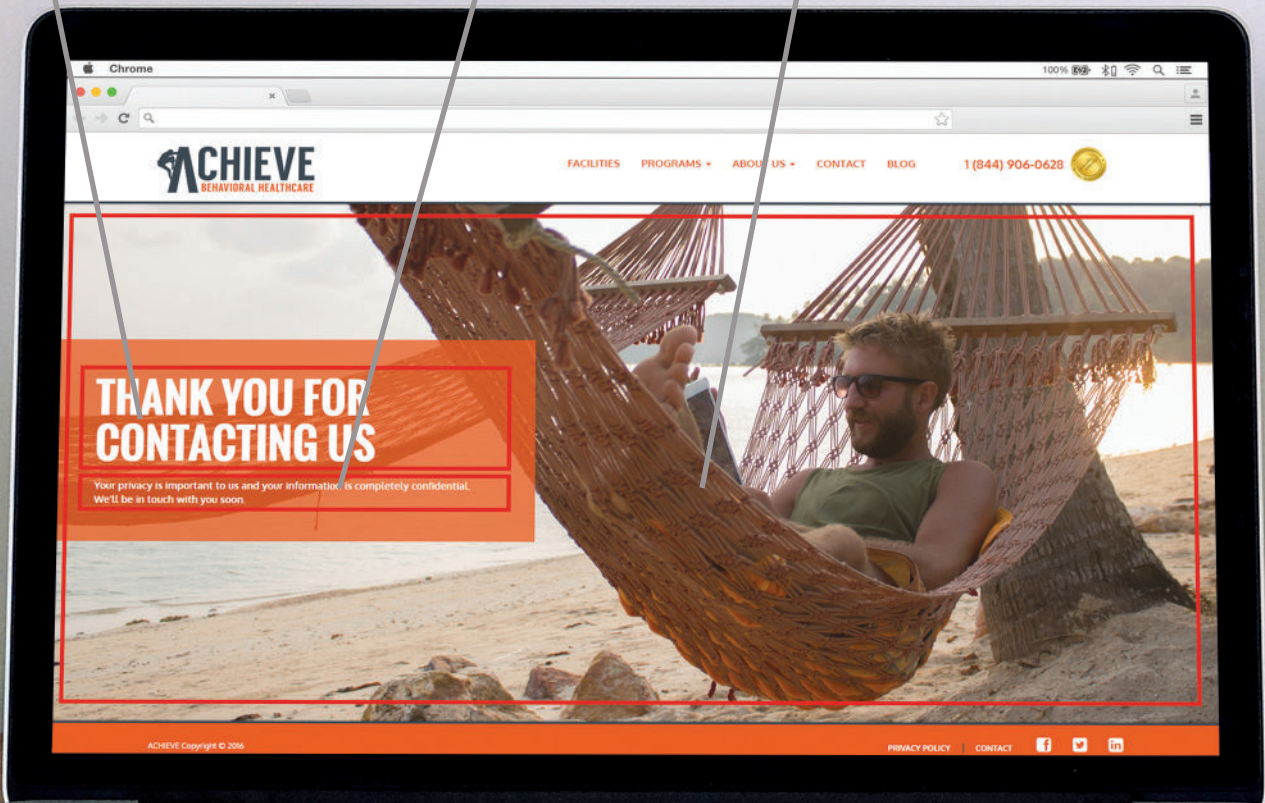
Chrome

100%

ACHIEVE
BEHAVIORAL HEALTHCARE

FACILITIES PROGRAMS ABOUT US CONTACT BLOG 1 (844) 906-0628

THANK YOU FOR CONTACTING US

Your privacy is important to us and your information is completely confidential. We'll be in touch with you soon.

ACHIEVE Copyright © 2016

PRIVACY POLICY | CONTACT